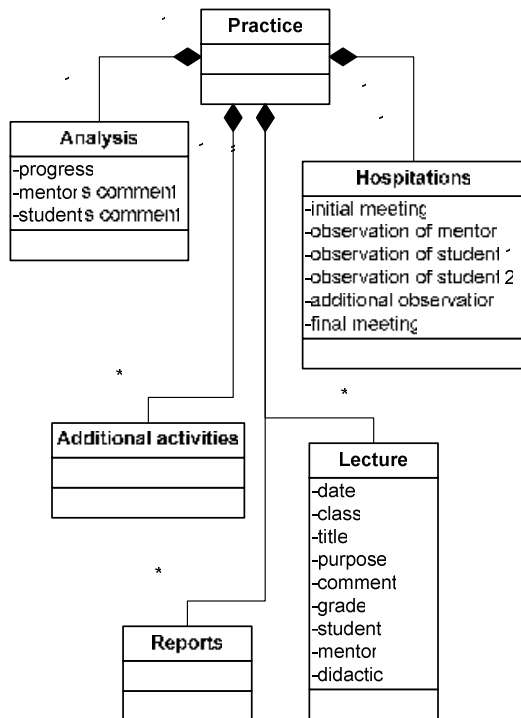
Practice

Analysis
-progress
-mentors comment
-students comment

Hospitations
-initial meeting
-observation of mentor
-observation of student 1
-observation of student 2
-additional observation
-final meeting

*

*

Additional activities

Lecture
-date
-class
-title
-purpose
-comment
-grade
-student
-mentor
-didactic

*

Reports